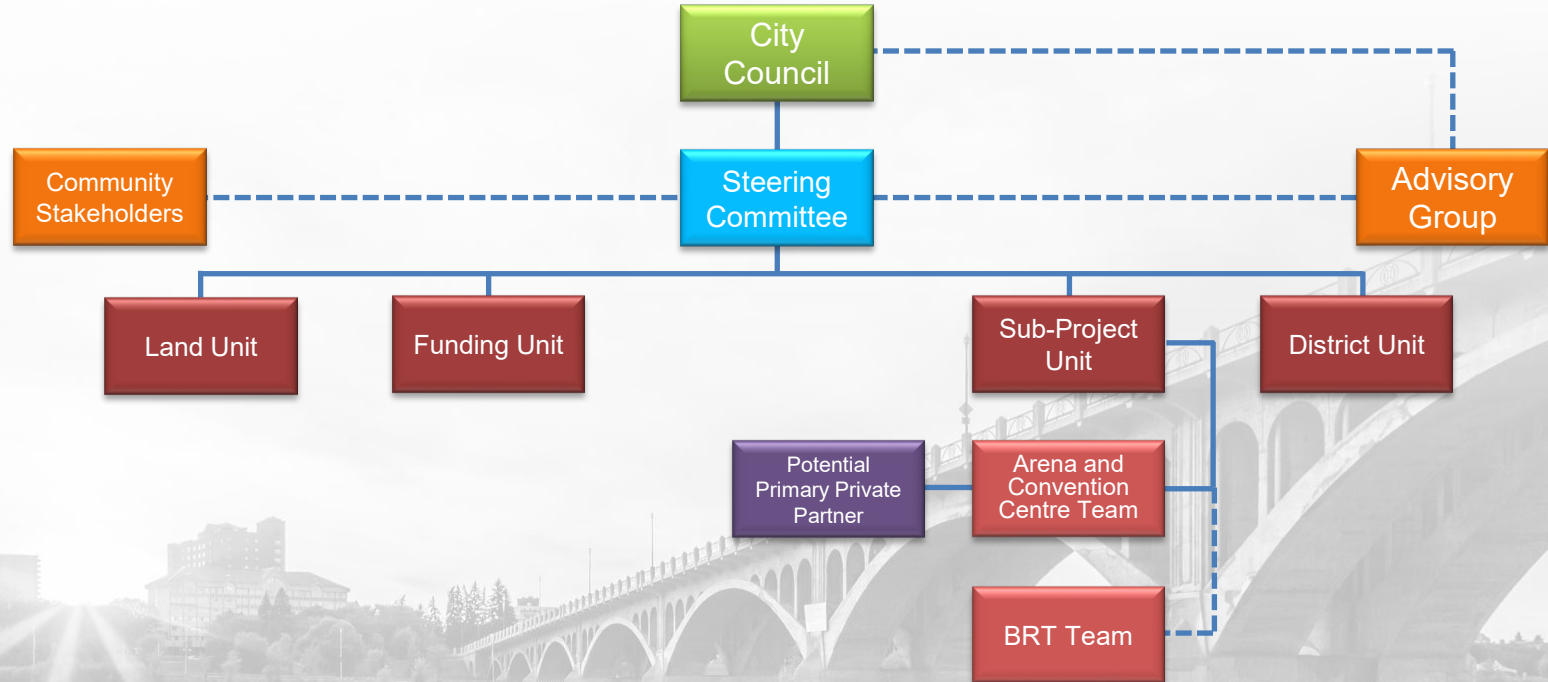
City Council

Community Stakeholders

Steering Committee

Advisory Group

Land Unit

Funding Unit

Sub-Project Unit

District Unit

Potential Primary Private Partner

Arena and Convention Centre Team

BRT Team